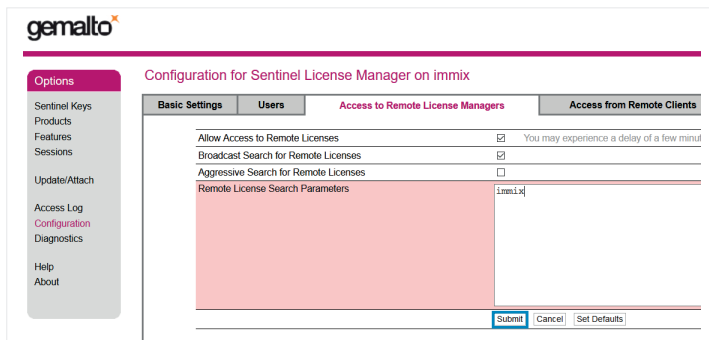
gemalto

Options

Sentinel Keys
Products
Features
Sessions

Update/Attach

Access Log
Configuration
Diagnostics

Help
About

Configuration for Sentinel License Manager on immix

| Basic Settings | Users | Access to Remote License Managers | Access from Remote Clients |
|---|---|---|---|

| | | |
|---|---|---|
| Allow Access to Remote Licenses | ☑ | You may experience a delay of a few minu |
| Broadcast Search for Remote Licenses | ☑ | |
| Aggressive Search for Remote Licenses | ☐ | |
| Remote License Search Parameters | immix | |

Submit Cancel Set Defaults